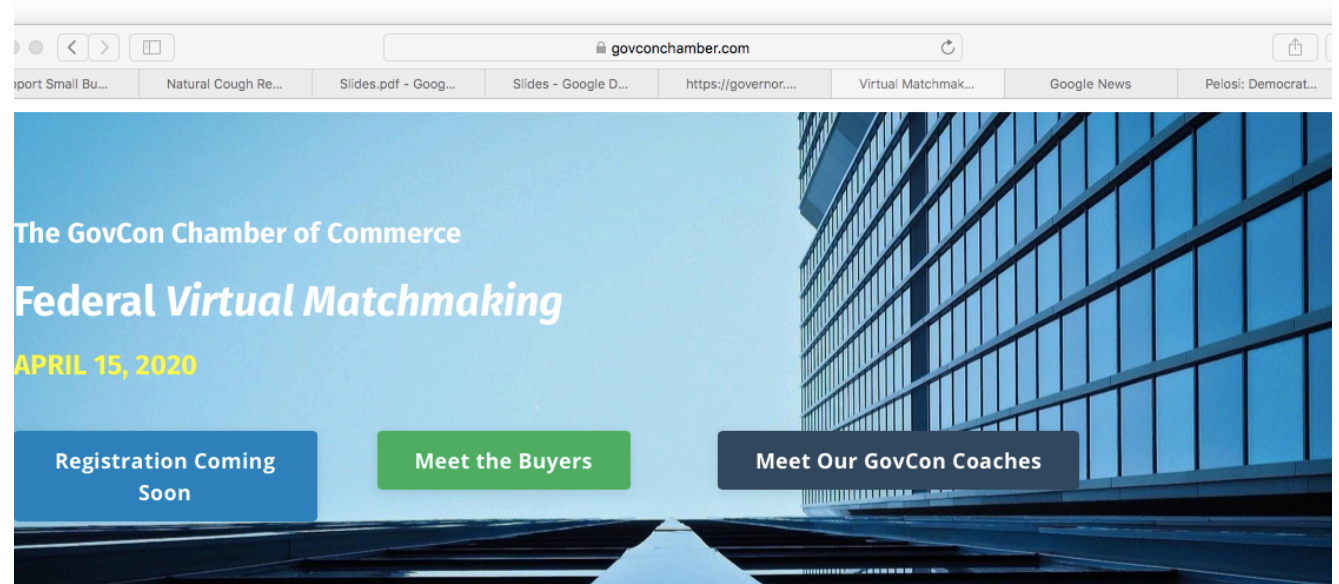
govconchamber.com

pport Small Bu... | Natural Cough Re... | Slides.pdf - Goog... | Slides - Google D... | https://governor.... | Virtual Matchmak... | Google News | Pelosi: Democrat...

The GovCon Chamber of Commerce

Federal *Virtual Matchmaking*

APRIL 15, 2020

Registration Coming Soon

Meet the Buyers

Meet Our GovCon Coaches